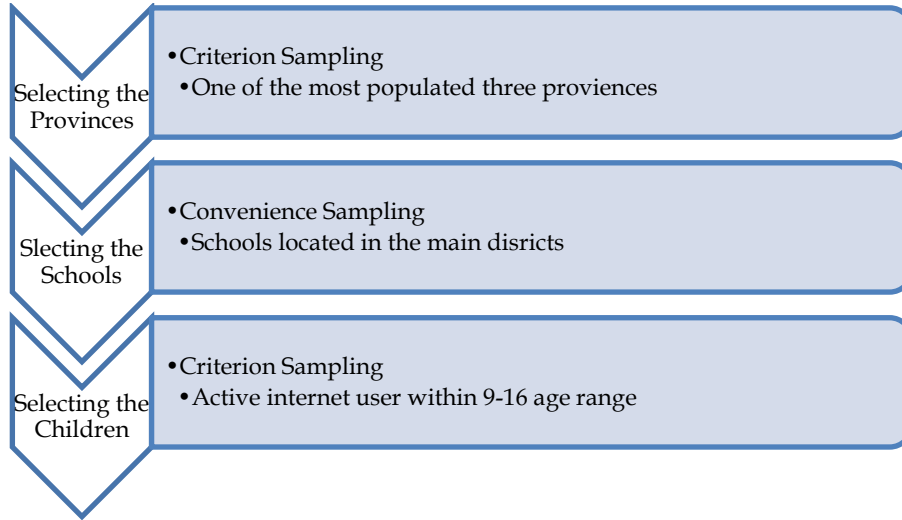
Selecting the Provinces

•Criterion Sampling
•One of the most populated three proviences

Slecting the Schools

•Convenience Sampling
•Schools located in the main disricts

Selecting the Children

•Criterion Sampling
•Active internet user within 9-16 age range